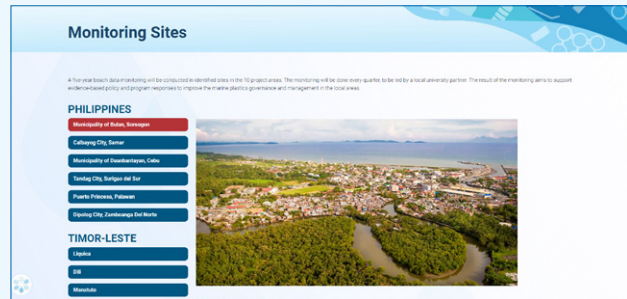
Monitoring Sites

A five-year beach data monitoring will be conducted in identified sites in the 10 project areas. The monitoring will be done every quarter, to be led by a local university partner. The result of the monitoring aims to support evidence-based policy and program responses to improve the marine plastics governance and management in the local areas.

PHILIPPINES

Municipality of Bulan, Sorsogon

Calbayog City, Samar

Municipality of Daanbantayan, Cebu

Tandag City, Surigao del Sur

Puerto Princesa, Palawan

Dipolog City, Zamboanga Del Norte

TIMOR-LESTE

Liquica

Dili

Manatuto